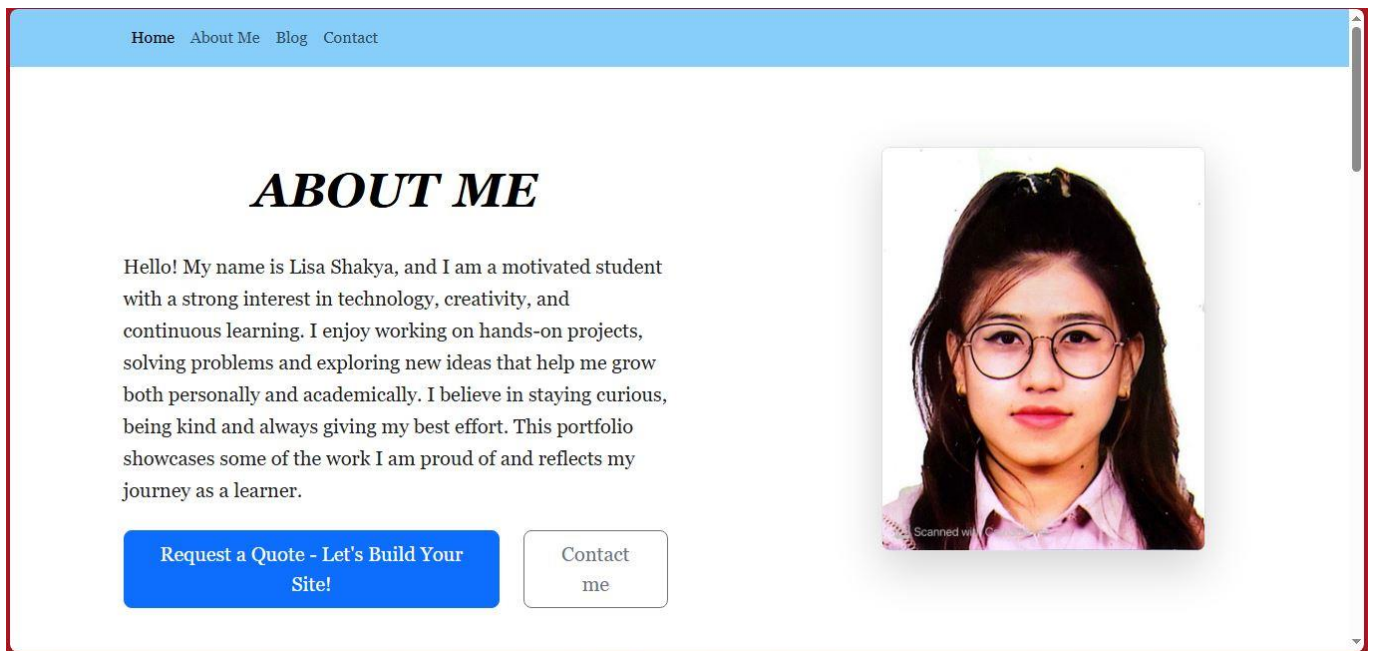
Home About Me Blog Contact

ABOUT ME

Hello! My name is Lisa Shakya, and I am a motivated student with a strong interest in technology, creativity, and continuous learning. I enjoy working on hands-on projects, solving problems and exploring new ideas that help me grow both personally and academically. I believe in staying curious, being kind and always giving my best effort. This portfolio showcases some of the work I am proud of and reflects my journey as a learner.

Request a Quote - Let's Build Your Site!

Contact me

Scanned wi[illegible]